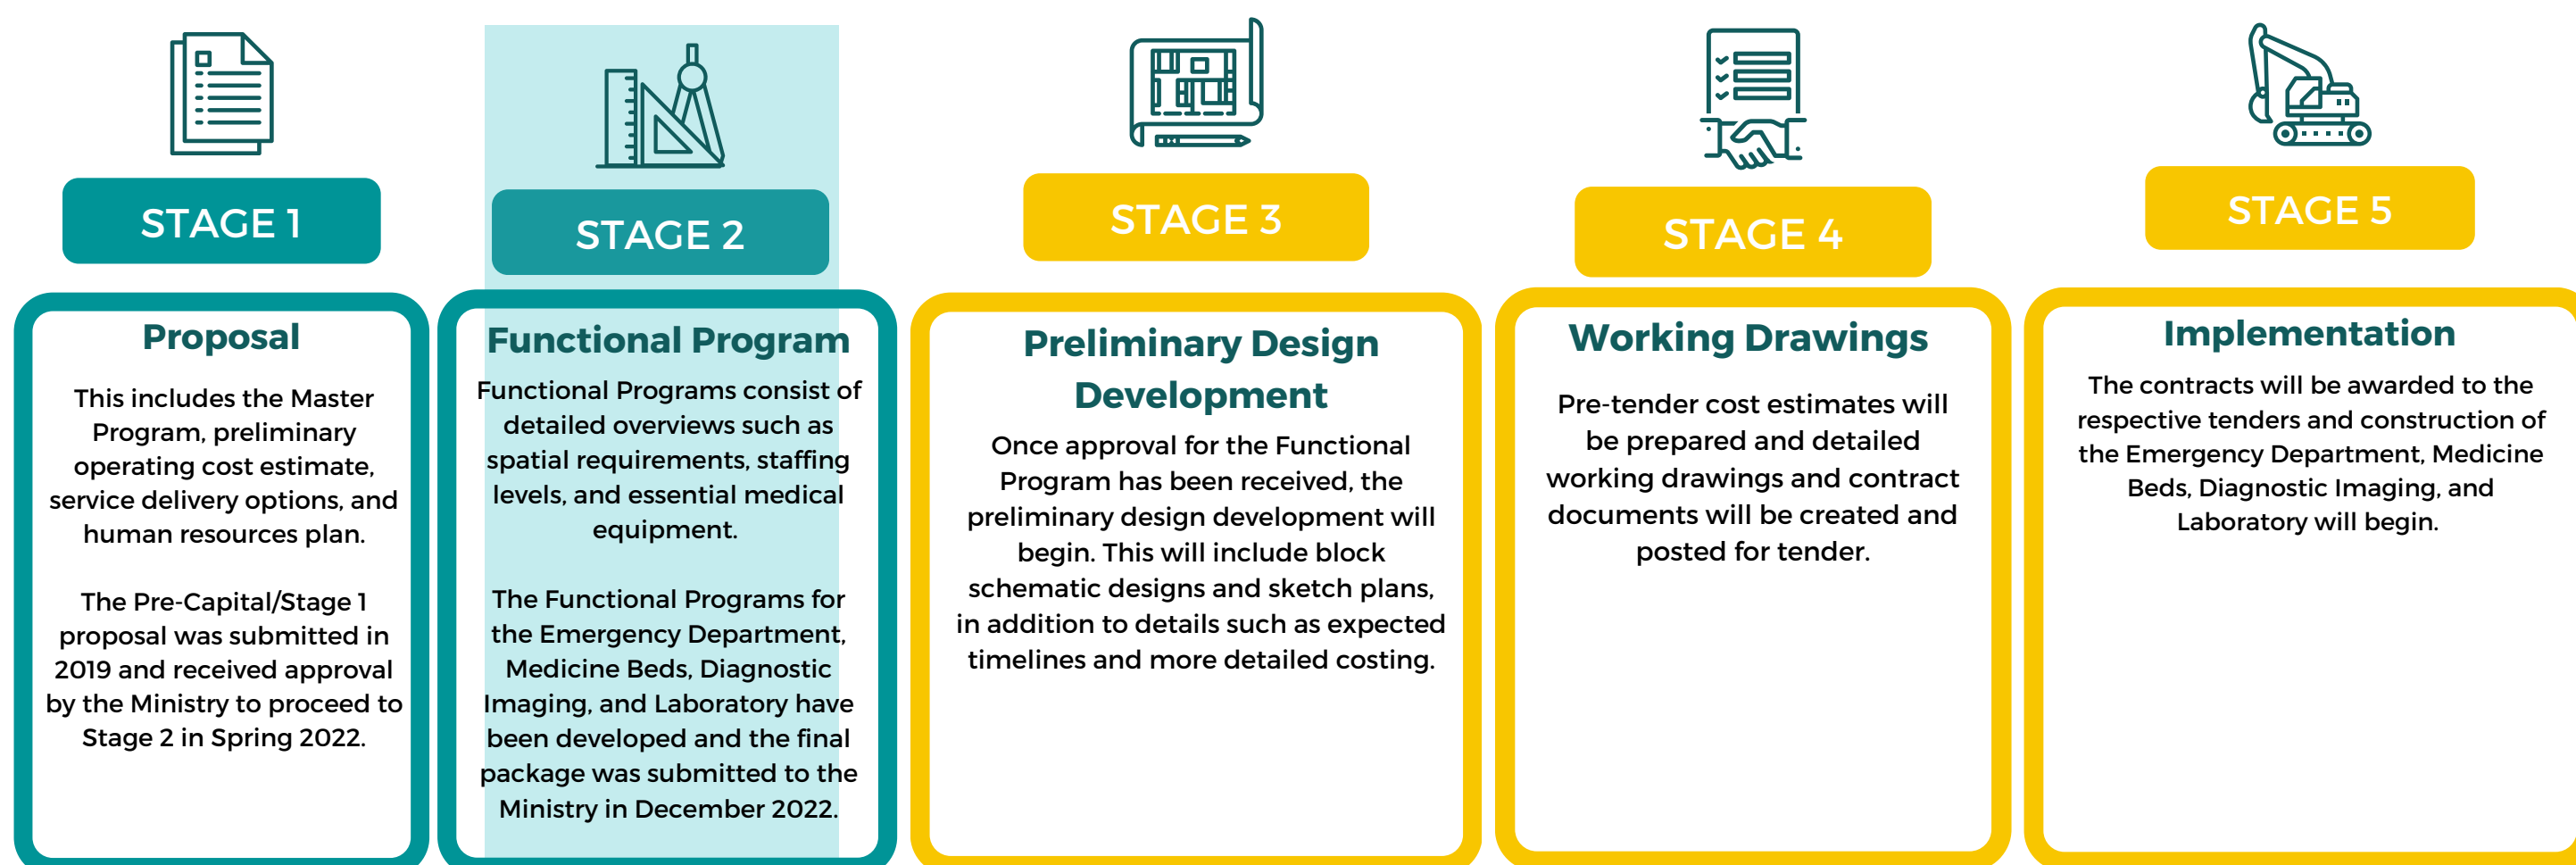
STAGE 1

Proposal

This includes the Master Program, preliminary operating cost estimate, service delivery options, and human resources plan.

The Pre-Capital/Stage 1 proposal was submitted in 2019 and received approval by the Ministry to proceed to Stage 2 in Spring 2022.

STAGE 2

Functional Program

Functional Programs consist of detailed overviews such as spatial requirements, staffing levels, and essential medical equipment.

The Functional Programs for the Emergency Department, Medicine Beds, Diagnostic Imaging, and Laboratory have been developed and the final package was submitted to the Ministry in December 2022.

STAGE 3

Preliminary Design Development

Once approval for the Functional Program has been received, the preliminary design development will begin. This will include block schematic designs and sketch plans, in addition to details such as expected timelines and more detailed costing.

STAGE 4

Working Drawings

Pre-tender cost estimates will be prepared and detailed working drawings and contract documents will be created and posted for tender.

STAGE 5

Implementation

The contracts will be awarded to the respective tenders and construction of the Emergency Department, Medicine Beds, Diagnostic Imaging, and Laboratory will begin.